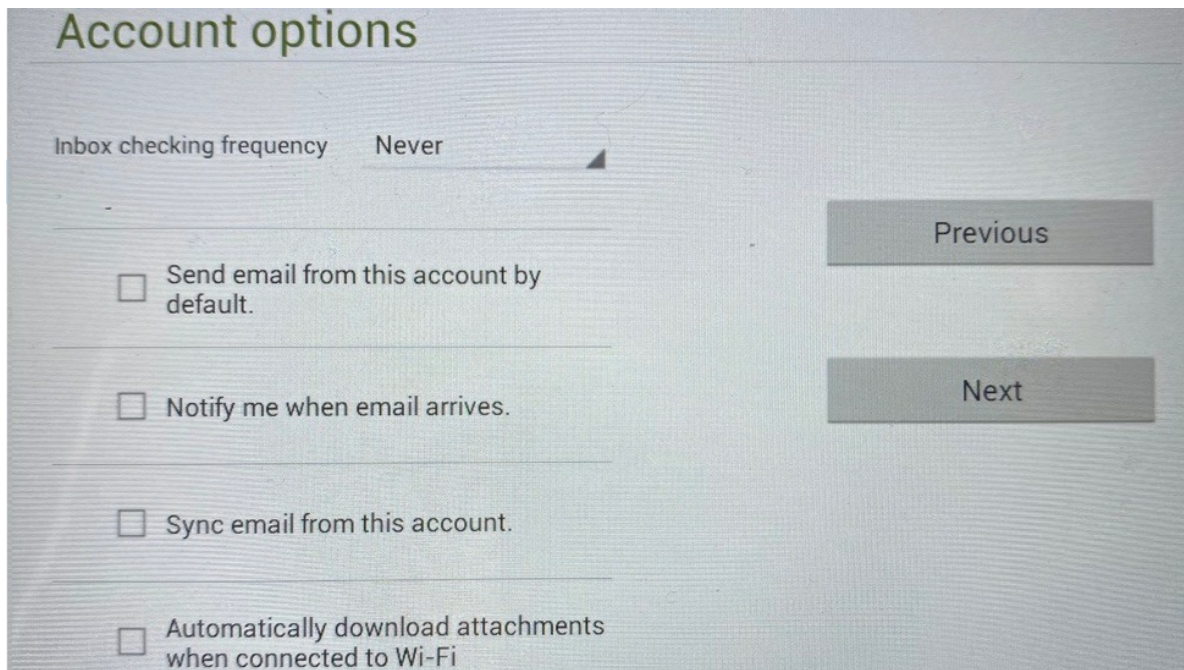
Account options

Inbox checking frequency Never

Previous

Send email from this account by default.

Next

Notify me when email arrives.

Sync email from this account.

Automatically download attachments when connected to Wi-Fi